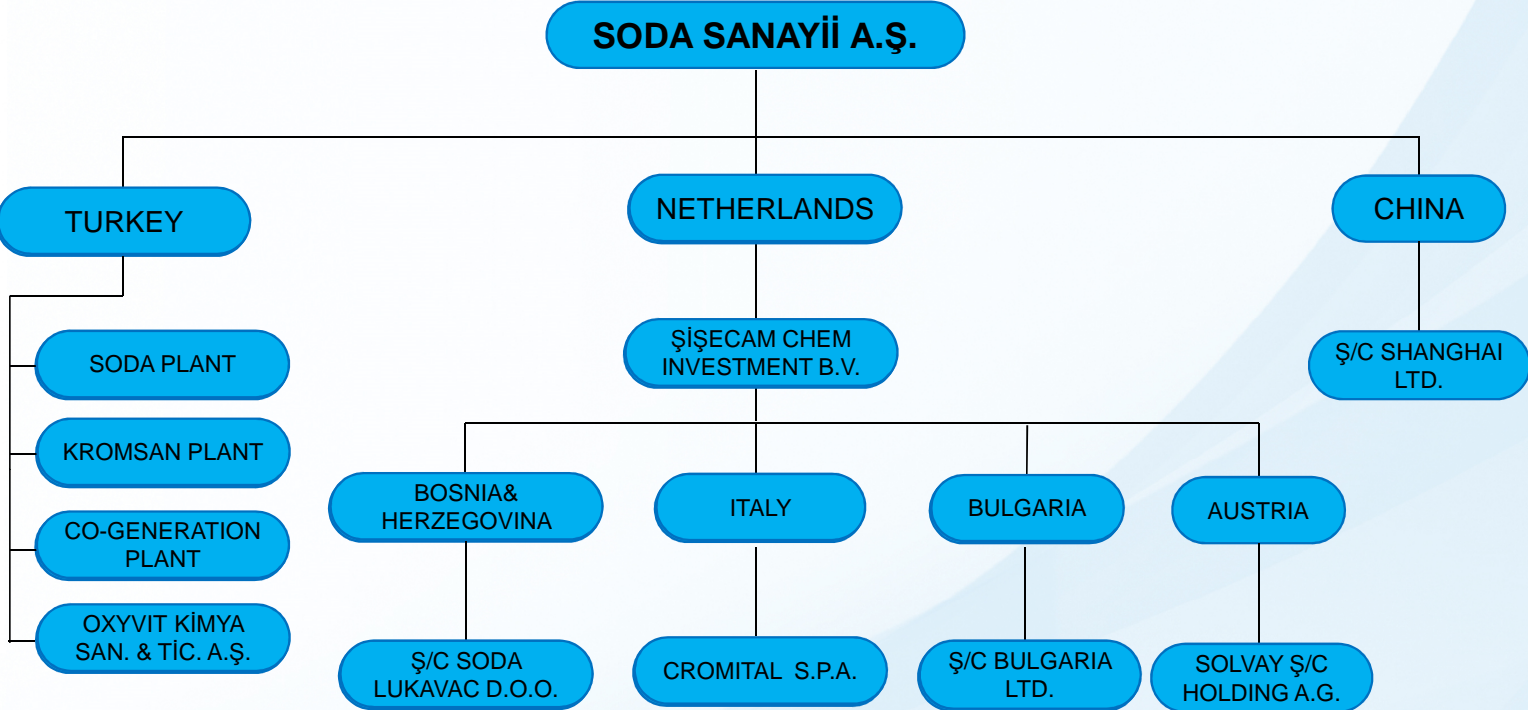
SODA SANAYİİ A.Ş.

TURKEY

NETHERLANDS

CHINA

SODA PLANT

KROMSAN PLANT

CO-GENERATION PLANT

OXYVIT KİMYA SAN. & TİC. A.Ş.

ŞİŞECAM CHEM INVESTMENT B.V.

Ş/C SHANGHAI LTD.

BOSNIA& HERZEGOVINA

ITALY

BULGARIA

AUSTRIA

Ş/C SODA LUKAVAC D.O.O.

CROMITAL S.P.A.

Ş/C BULGARIA LTD.

SOLVAY Ş/C HOLDING A.G.